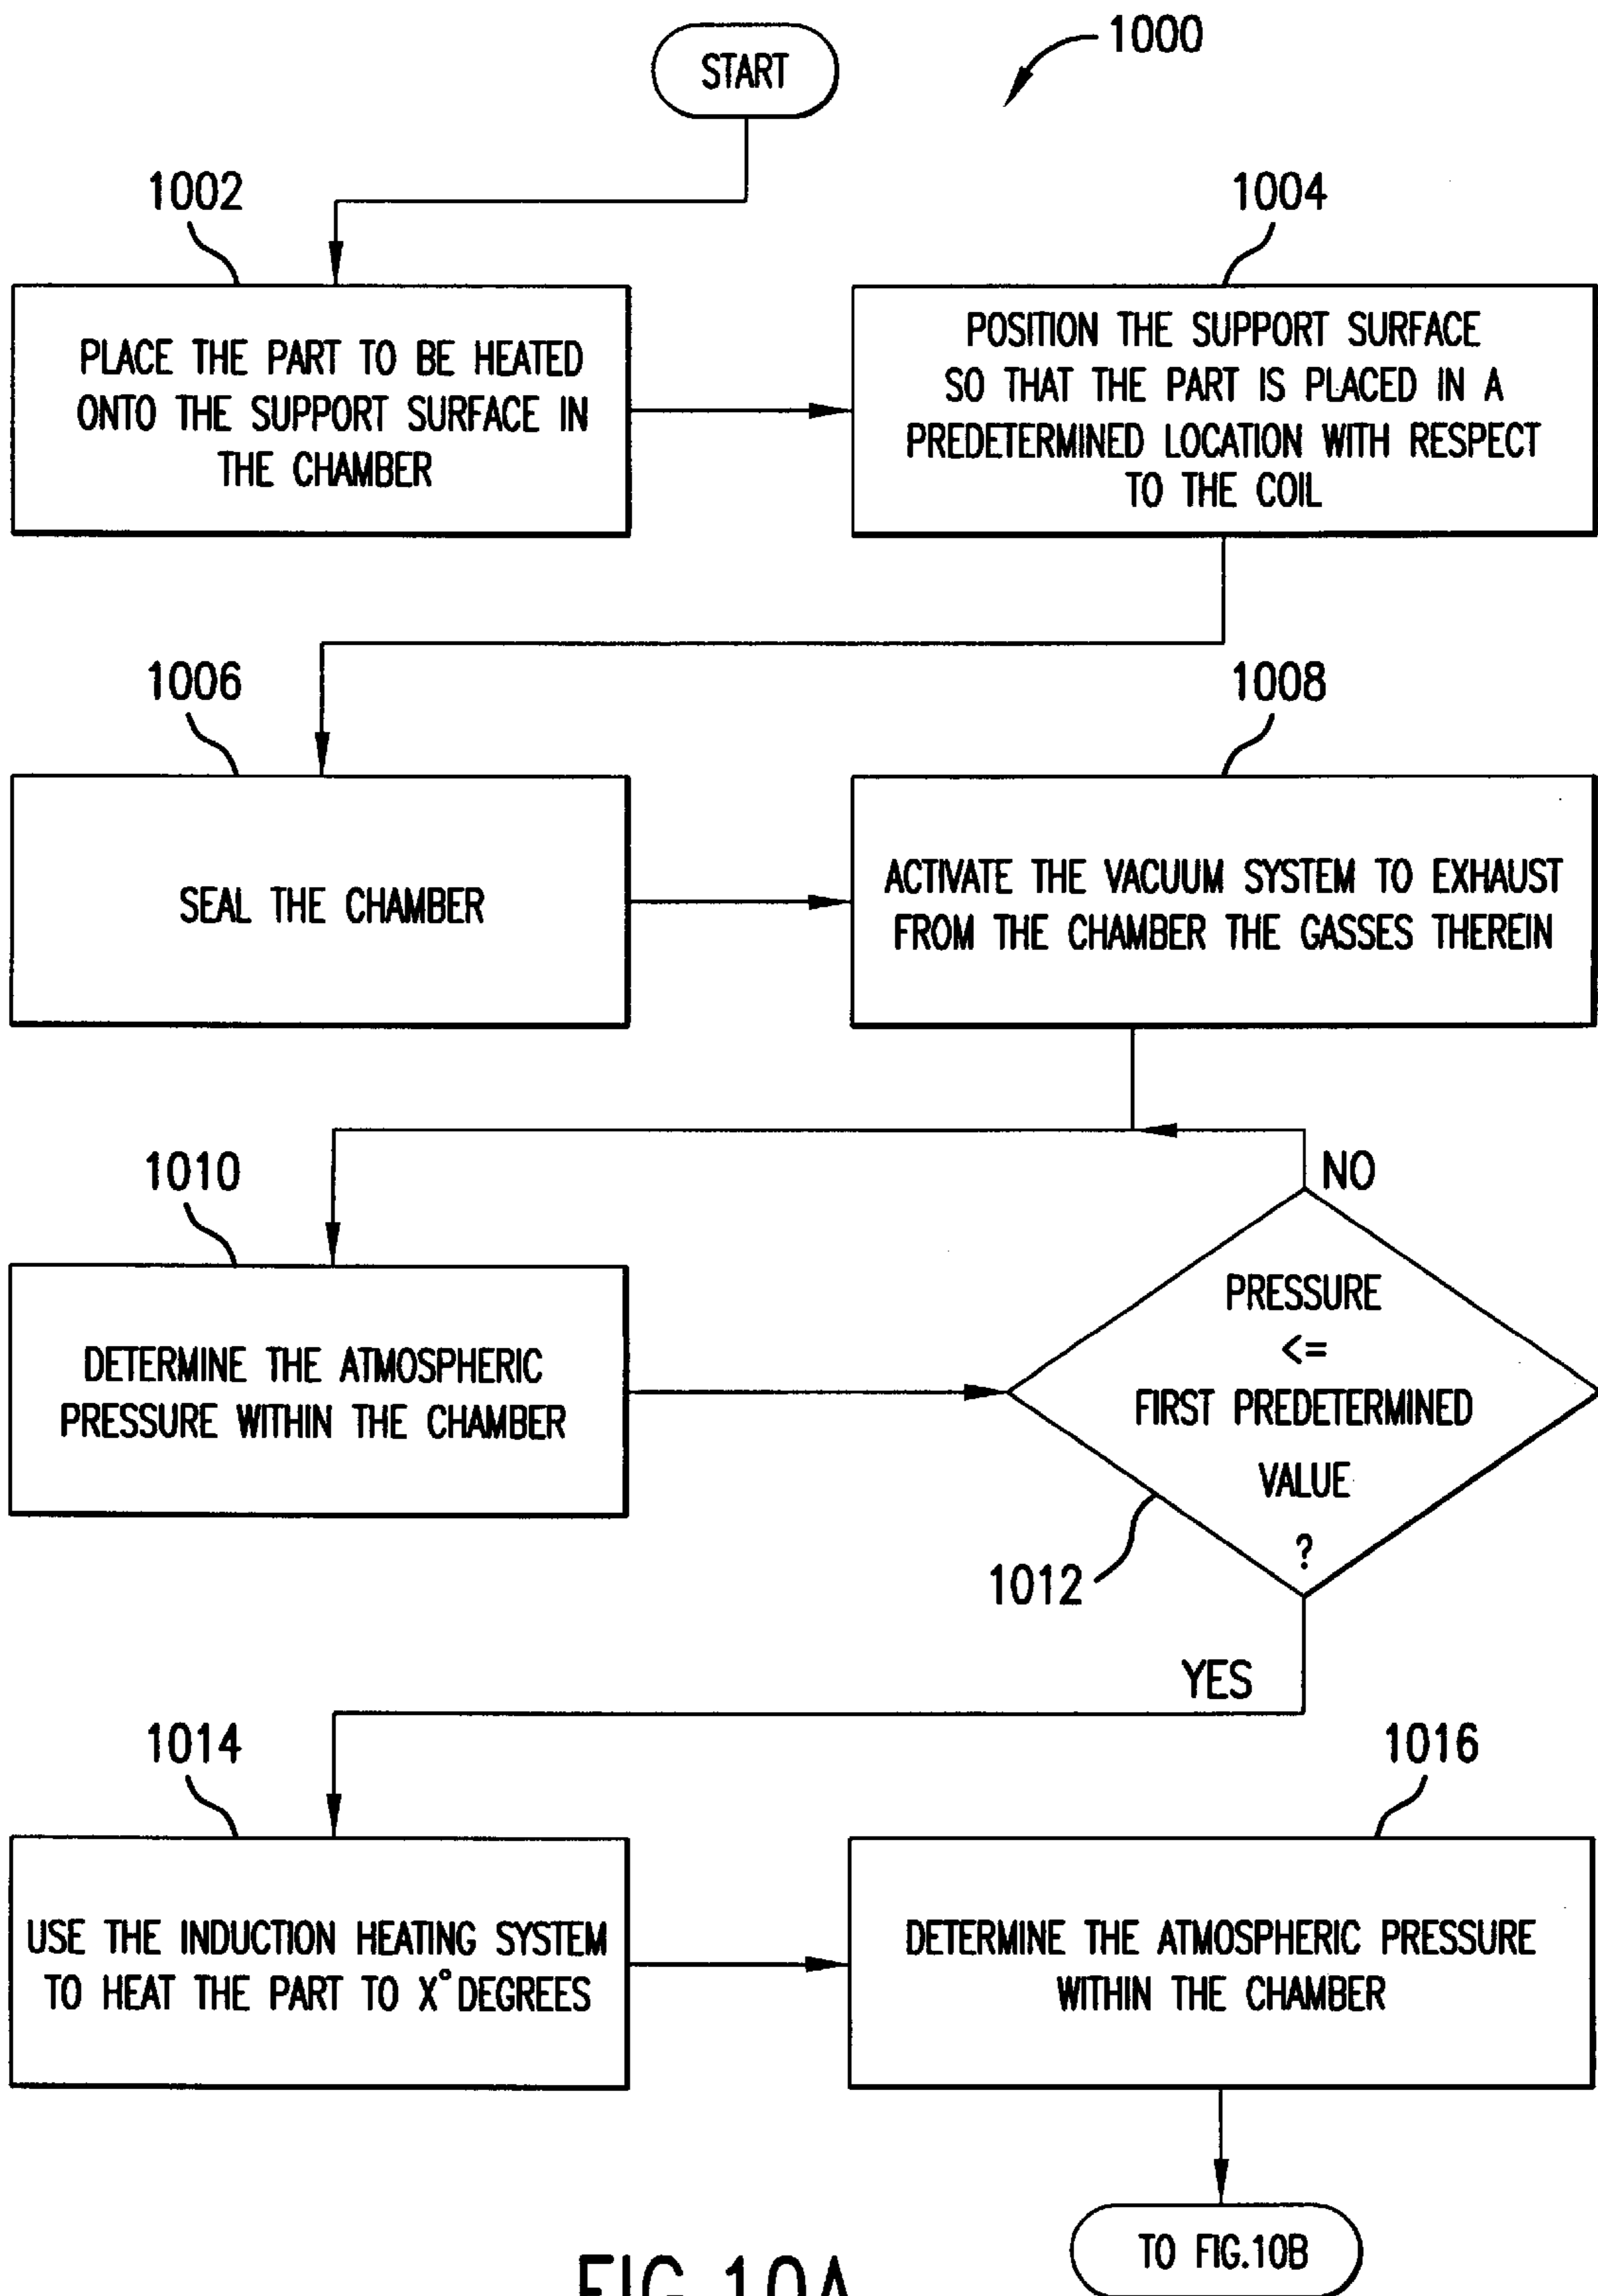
START

1000

1002

PLACE THE PART TO BE HEATED ONTO THE SUPPORT SURFACE IN THE CHAMBER

1004

POSITION THE SUPPORT SURFACE SO THAT THE PART IS PLACED IN A PREDETERMINED LOCATION WITH RESPECT TO THE COIL

1006

SEAL THE CHAMBER

1008

ACTIVATE THE VACUUM SYSTEM TO EXHAUST FROM THE CHAMBER THE GASSES THEREIN

1010

DETERMINE THE ATMOSPHERIC PRESSURE WITHIN THE CHAMBER

NO

PRESSURE <= FIRST PREDETERMINED VALUE ?

1012

YES

1014

USE THE INDUCTION HEATING SYSTEM TO HEAT THE PART TO X° DEGREES

1016

DETERMINE THE ATMOSPHERIC PRESSURE WITHIN THE CHAMBER

TO FIG.10B

FIG.10A